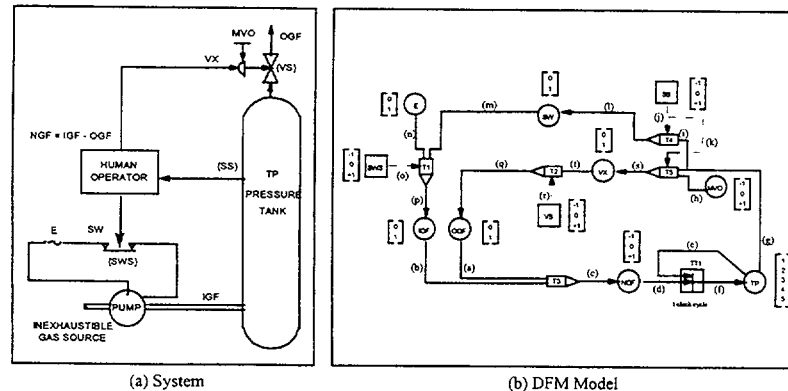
MVO
OGF
VX
(VS)
NGF = IGF - OGF
HUMAN OPERATOR
(SS)
TP
PRESSURE TANK
E
SW
(SWS)
PUMP
IGF
INEXHAUSTIBLE GAS SOURCE

(a) System

$\begin{bmatrix} 0 \\ 1 \end{bmatrix}$
E
(n)
(m)
SW
$\begin{bmatrix} 0 \\ 1 \end{bmatrix}$
(l)
SS
$\begin{bmatrix} -1 \\ 0 \\ +1 \end{bmatrix}$
(j)
(i)
T4
(k)
$\begin{bmatrix} -1 \\ 0 \\ +1 \end{bmatrix}$
SWS
(o)
T1
(q)
T2
(t)
VX
(s)
T5
(r)
VS
$\begin{bmatrix} -1 \\ 0 \\ +1 \end{bmatrix}$
MVO
(h)
$\begin{bmatrix} -1 \\ 0 \\ +1 \end{bmatrix}$
(p)
$\begin{bmatrix} 0 \\ 1 \end{bmatrix}$
IGF
OGF
$\begin{bmatrix} 0 \\ 1 \end{bmatrix}$
$\begin{bmatrix} -1 \\ 0 \\ +1 \end{bmatrix}$
(e)
(g)
TT1
(b)
(a)
T3
(c)
NGF
(d)
(f)
TP
1 clock cycle
$\begin{bmatrix} 1 \\ 2 \\ 3 \\ 4 \\ 5 \end{bmatrix}$

(b) DFM Model